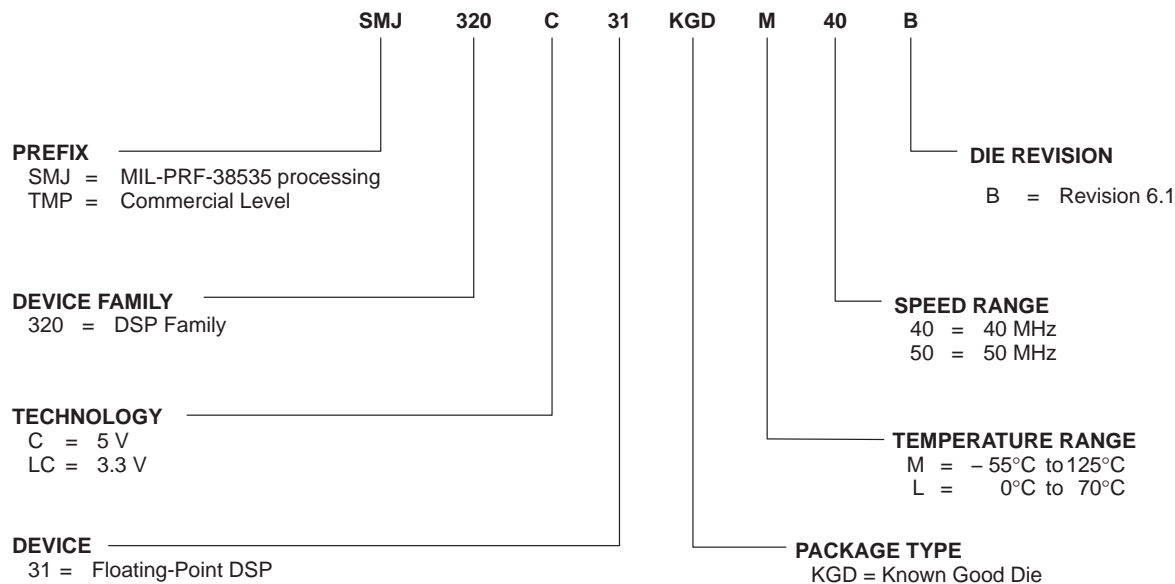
SMJ 320 C 31 KGD M 40 B

PREFIX
SMJ = MIL-PRF-38535 processing
TMP = Commercial Level

DEVICE FAMILY
320 = DSP Family

TECHNOLOGY
C = 5 V
LC = 3.3 V

DEVICE
31 = Floating-Point DSP

DIE REVISION
B = Revision 6.1

SPEED RANGE
40 = 40 MHz
50 = 50 MHz

TEMPERATURE RANGE
M = – 55°C to 125°C
L = 0°C to 70°C

PACKAGE TYPE
KGD = Known Good Die